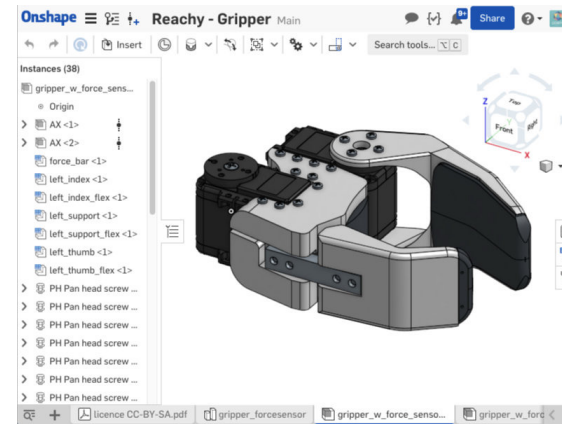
Onshape Reachy - Gripper Main

Share

Insert

Search tools... ⌥ C

Instances (38)

gripper_w_force_sens...

Origin

AX <1>

AX <2>

force_bar <1>

left_index <1>

left_index_flex <1>

left_support <1>

left_support_flex <1>

left_thumb <1>

left_thumb_flex <1>

PH Pan head screw ...

PH Pan head screw ...

PH Pan head screw ...

PH Pan head screw ...

PH Pan head screw ...

PH Pan head screw ...

PH Pan head screw ...

Top

Front

Right

licence CC-BY-SA.pdf

gripper_forcesensor

gripper_w_force_senso...

gripper_w_forc